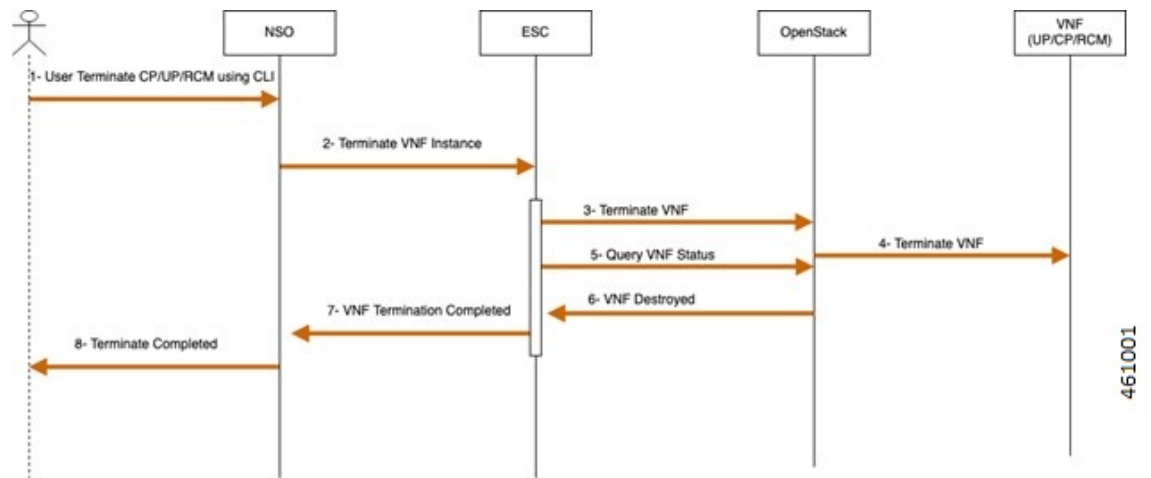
NSO

ESC

OpenStack

VNF (UP/CP/RCM)

1- User Terminate CP/UP/RCM using CLI

2- Terminate VNF Instance

3- Terminate VNF

4- Terminate VNF

5- Query VNF Status

6- VNF Destroyed

7- VNF Termination Completed

8- Terminate Completed

461001